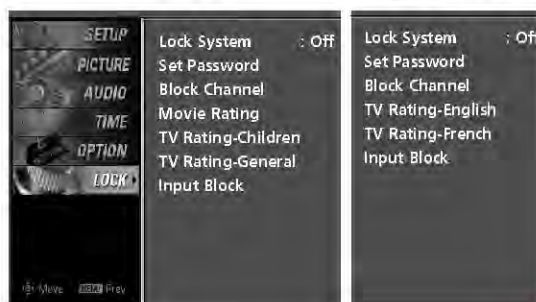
SETUP
PICTURE
AUDIO
TIME
OPTION
LOCK

Move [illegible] Prev

Lock System : Off
Set Password
Block Channel
Movie Rating
TV Rating-Children
TV Rating-General
Input Block

Lock System : Of
Set Password
Block Channel
TV Rating-English
TV Rating-French
Input Block